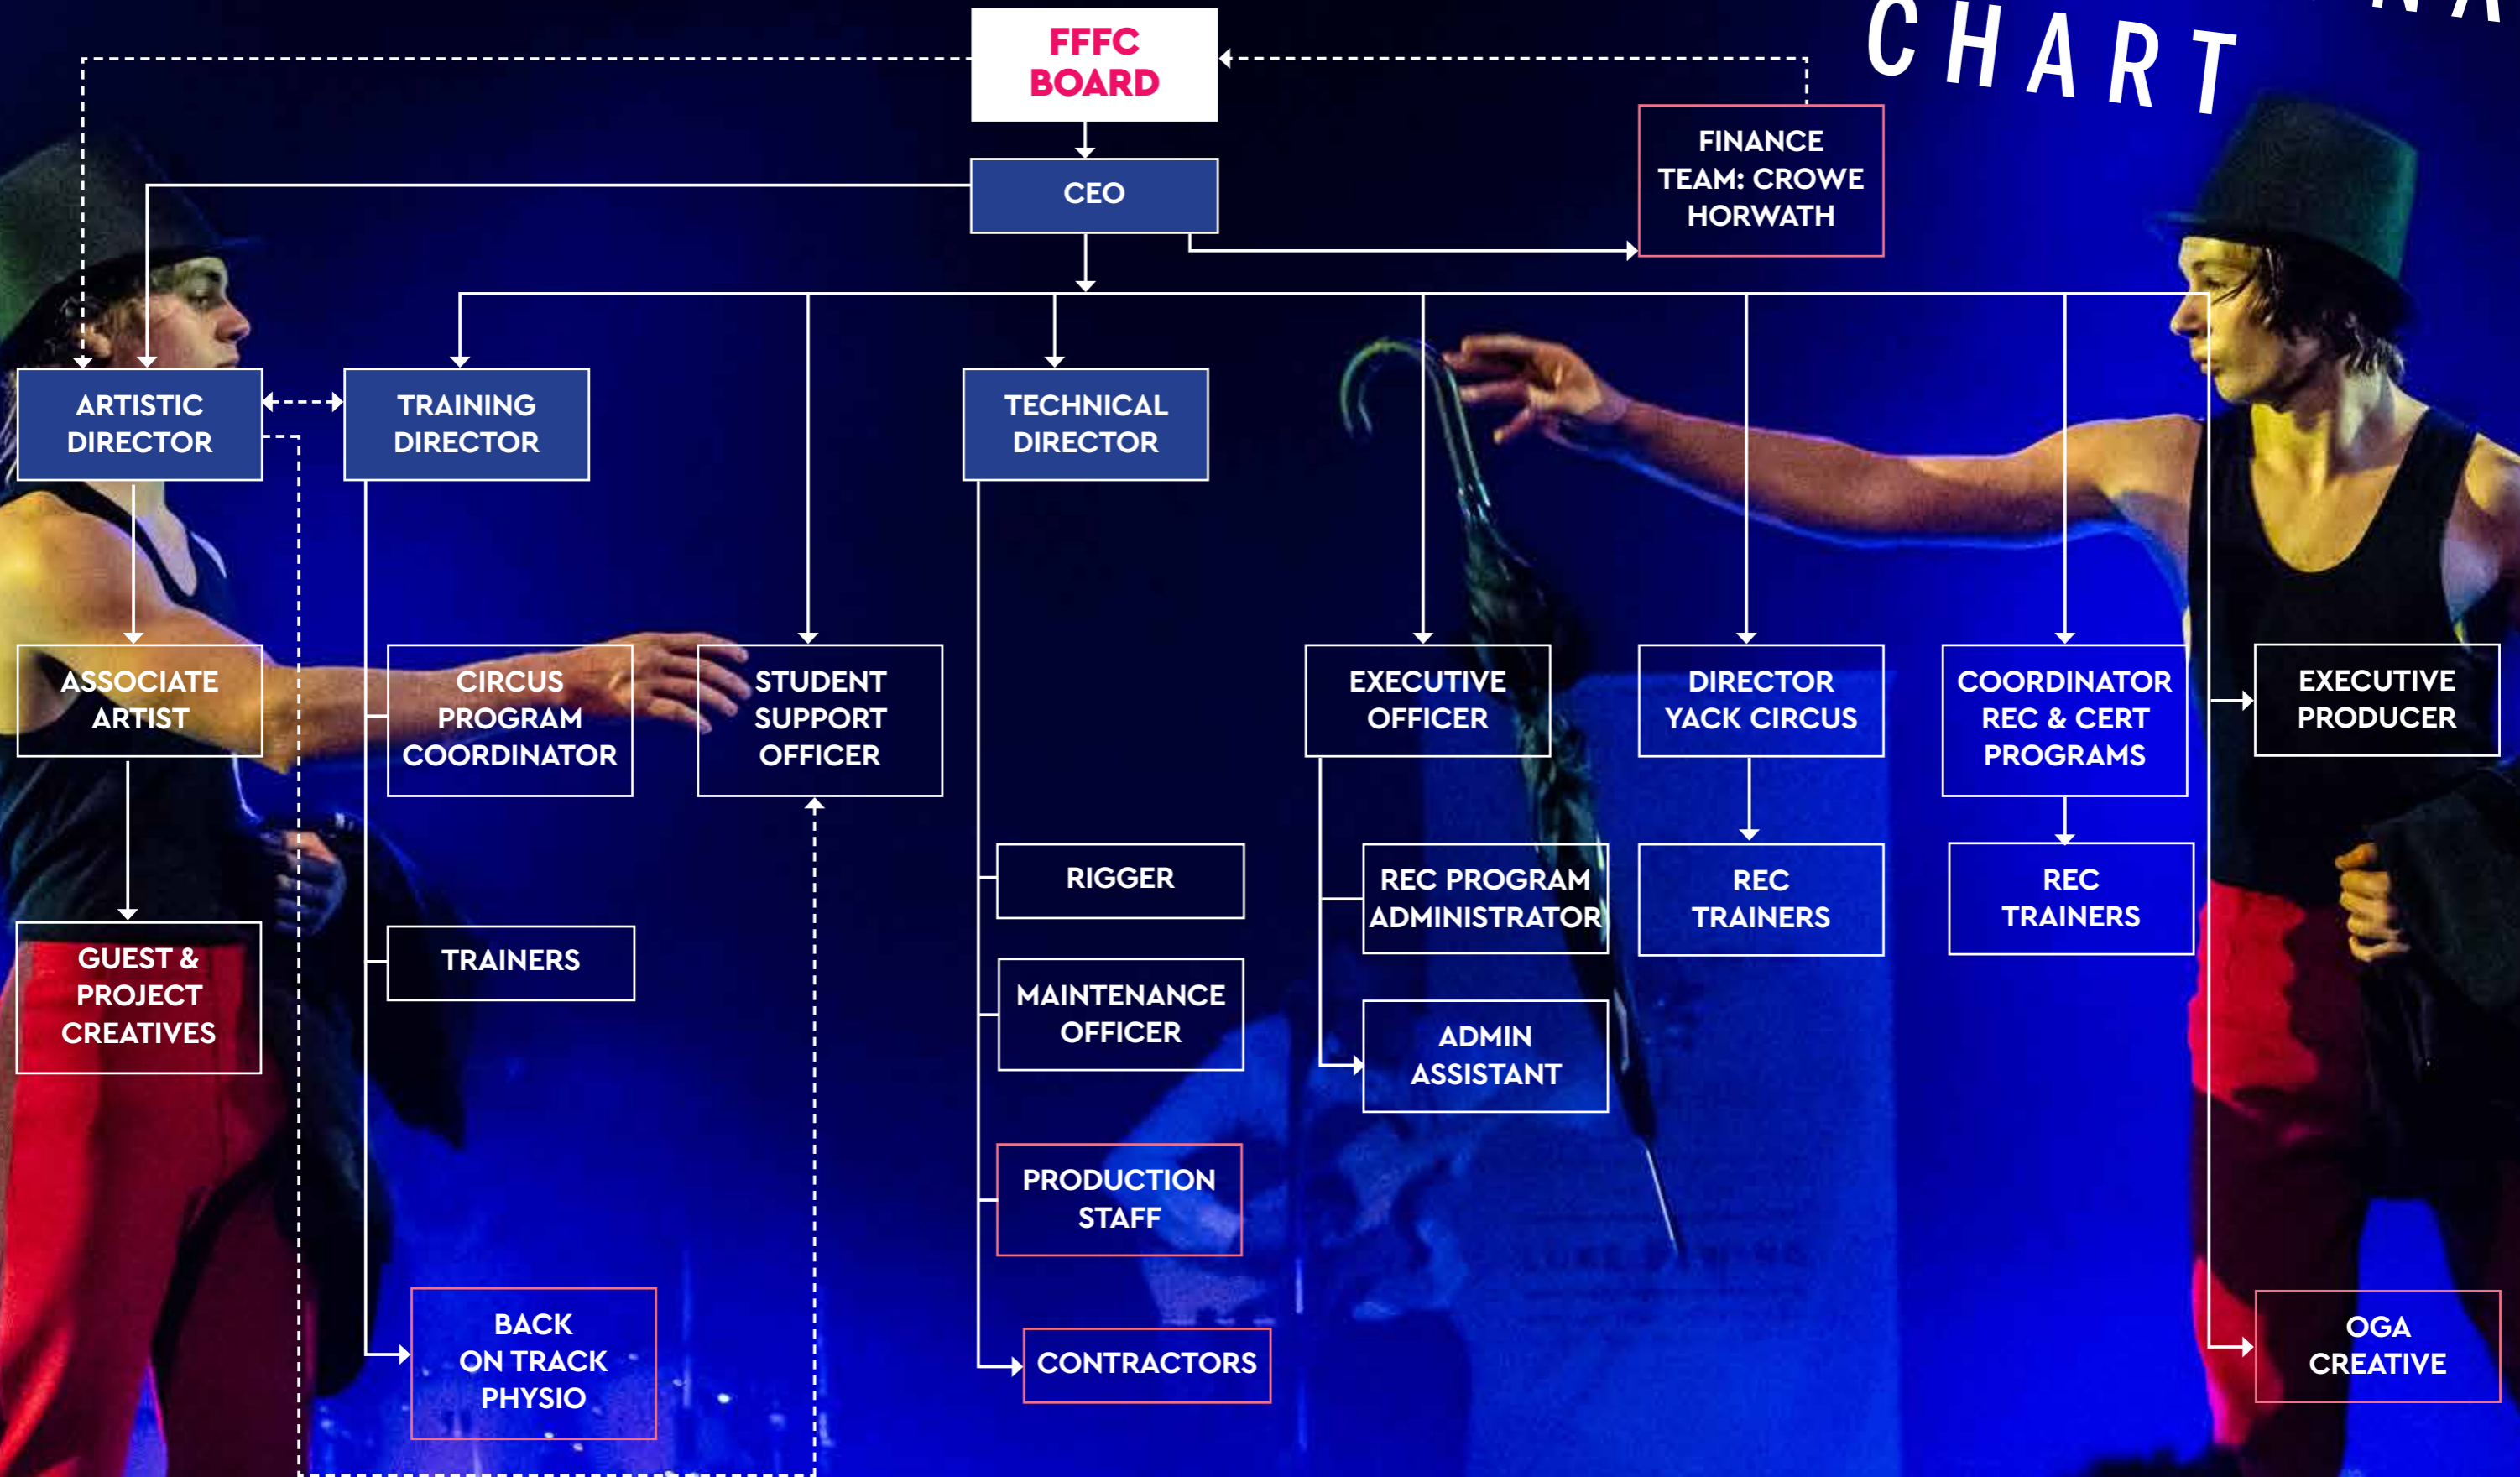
CHART

FFFC BOARD

CEO

FINANCE TEAM: CROWE HORWATH

ARTISTIC DIRECTOR

TRAINING DIRECTOR

TECHNICAL DIRECTOR

ASSOCIATE ARTIST

CIRCUS PROGRAM COORDINATOR

STUDENT SUPPORT OFFICER

EXECUTIVE OFFICER

DIRECTOR YACK CIRCUS

COORDINATOR REC & CERT PROGRAMS

EXECUTIVE PRODUCER

GUEST & PROJECT CREATIVES

TRAINERS

RIGGER

MAINTENANCE OFFICER

PRODUCTION STAFF

CONTRACTORS

REC PROGRAM ADMINISTRATOR

ADMIN ASSISTANT

REC TRAINERS

REC TRAINERS

BACK ON TRACK PHYSIO

OGA CREATIVE